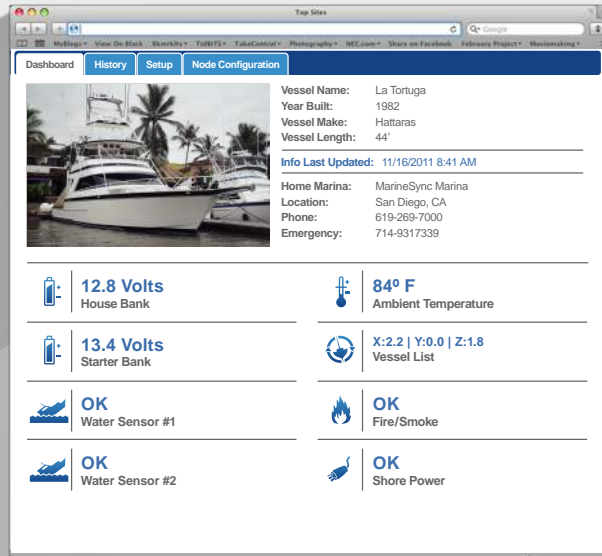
Top Sites

Google

MyBlogs ▾ View On Black Shmekhs ▾ TidBITS ▾ TakeControl ▾ Photography ▾ NEC.com ▾ Share on Facebook February Project ▾ Moviemaking ▾

Dashboard | History | Setup | Node Configuration

Vessel Name: La Tortuga
Year Built: 1982
Vessel Make: Hattaras
Vessel Length: 44'

Info Last Updated: 11/16/2011 8:41 AM

Home Marina: MarineSync Marina
Location: San Diego, CA
Phone: 619-269-7000
Emergency: 714-9317339

12.8 Volts
House Bank

84º F
Ambient Temperature

13.4 Volts
Starter Bank

X:2.2 | Y:0.0 | Z:1.8
Vessel List

OK
Water Sensor #1

OK
Fire/Smoke

OK
Water Sensor #2

OK
Shore Power